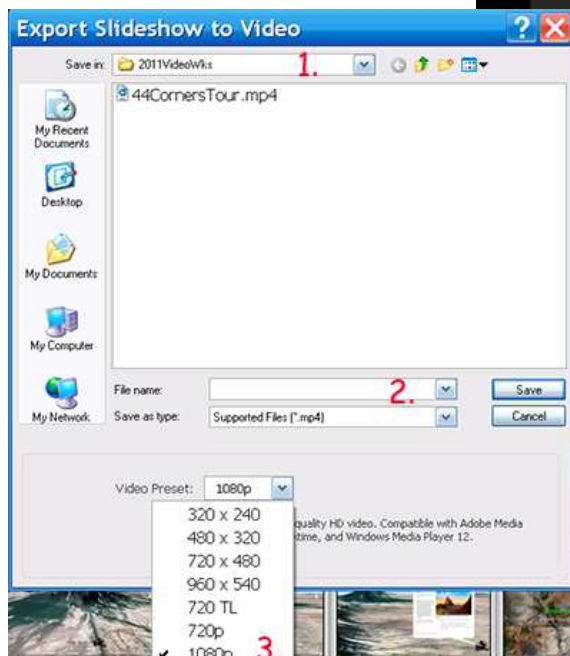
Export Slideshow to Video

Save in: 2011VideoWks 1.

44CornersTour.mp4

My Recent Documents

Desktop

My Documents

My Computer

My Network

File name: 2.

Save as type: Supported Files (*.mp4)

Save

Cancel

Video Preset: 1080p

320 x 240
480 x 320
720 x 480
960 x 540
720 TL
720p
1080p 3

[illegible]quality HD video. Compatible with Adobe Media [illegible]time, and Windows Media Player 12.